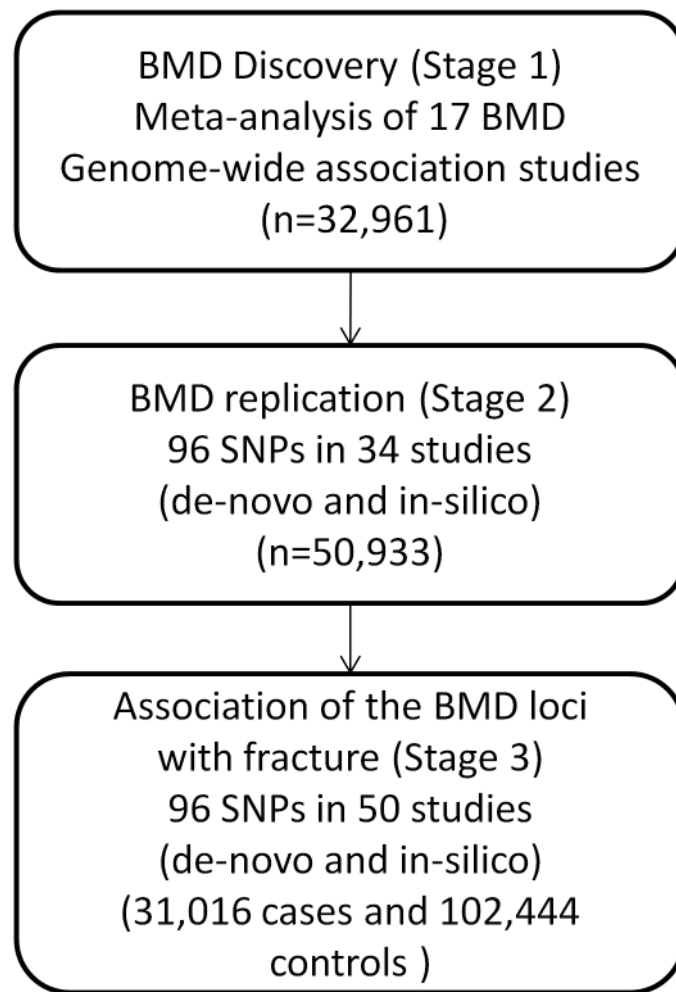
BMD Discovery (Stage 1)
Meta-analysis of 17 BMD
Genome-wide association studies
(n=32,961)

BMD replication (Stage 2)
96 SNPs in 34 studies
(de-novo and in-silico)
(n=50,933)

Association of the BMD loci with fracture (Stage 3)
96 SNPs in 50 studies
(de-novo and in-silico)
(31,016 cases and 102,444 controls )